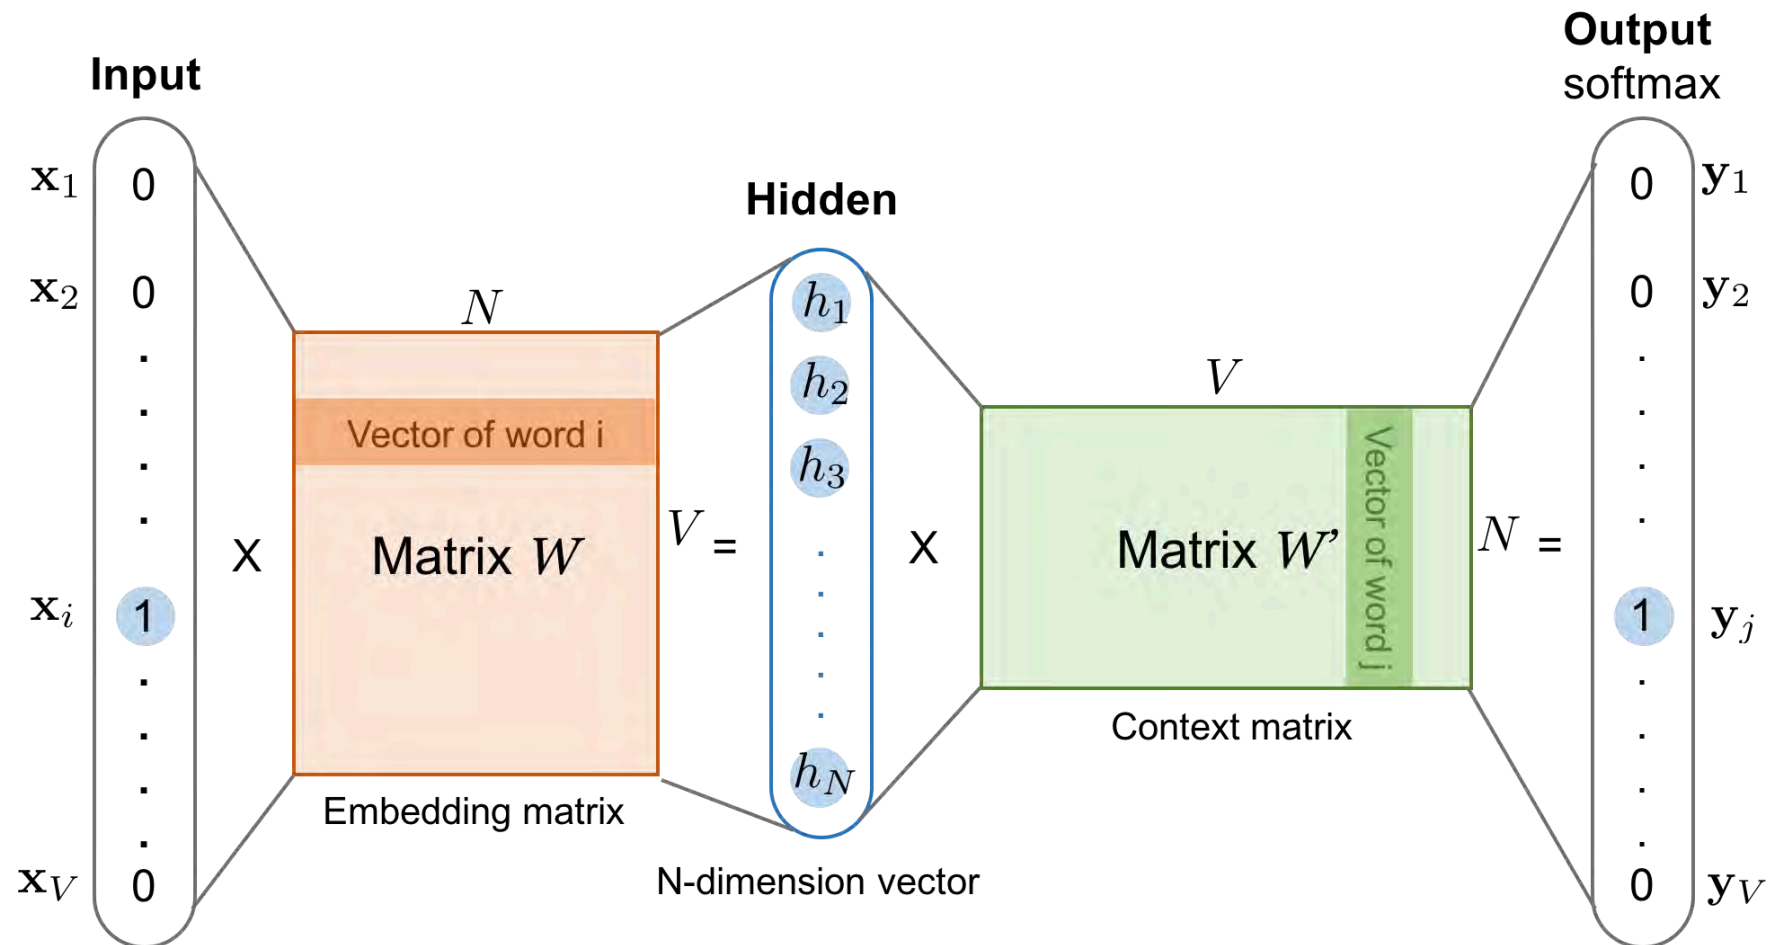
Input

Output
softmax

$\mathbf{x}_1$ 0
$\mathbf{x}_2$ 0
.
.
.
.
$\mathbf{x}_i$ 1
.
.
.
.
$\mathbf{x}_V$ 0

X

$N$

Vector of word i

Matrix $W$

Embedding matrix

$V$ =

Hidden

$h_1$
$h_2$
$h_3$
.
.
.
.
.
$h_N$

N-dimension vector

X

$V$

Matrix $W$'

Vector of word j

Context matrix

$N$ =

0 $\mathbf{y}_1$
0 $\mathbf{y}_2$
.
.
.
.
1 $\mathbf{y}_j$
.
.
.
.
0 $\mathbf{y}_V$